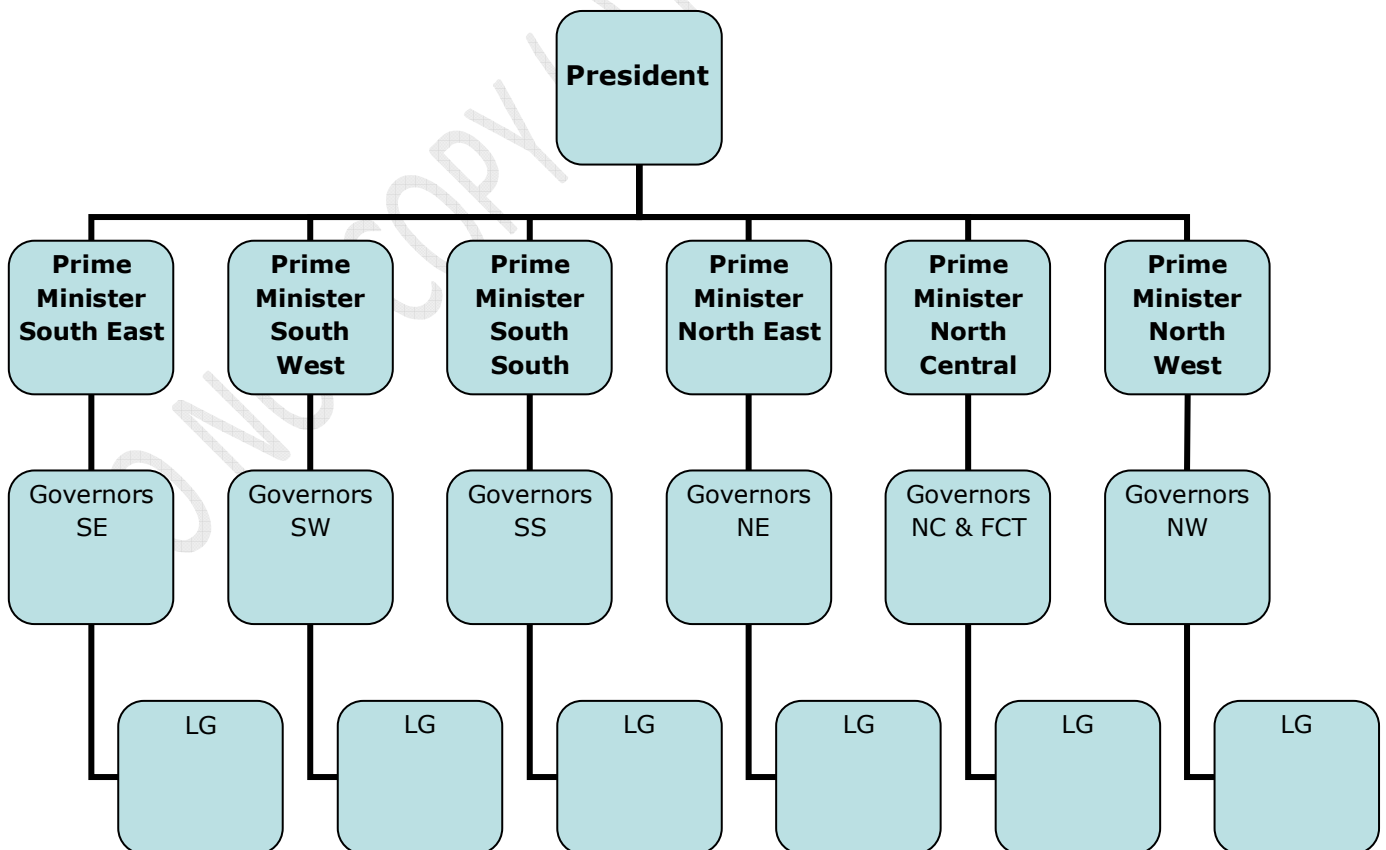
President

Prime Minister South East

Prime Minister South West

Prime Minister South South

Prime Minister North East

Prime Minister North Central

Prime Minister North West

Governors SE

Governors SW

Governors SS

Governors NE

Governors NC & FCT

Governors NW

LG

LG

LG

LG

LG

LG